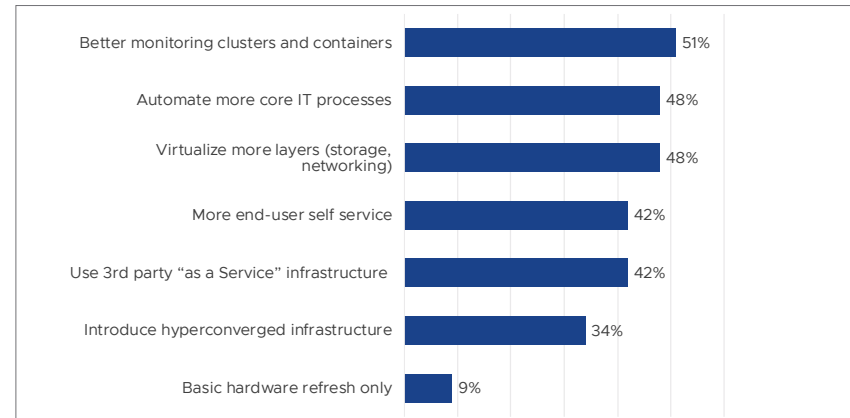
Better monitoring clusters and containers 51%

Automate more core IT processes 48%

Virtualize more layers (storage, networking) 48%

More end-user self service 42%

Use 3rd party “as a Service” infrastructure 42%

Introduce hyperconverged infrastructure 34%

Basic hardware refresh only 9%